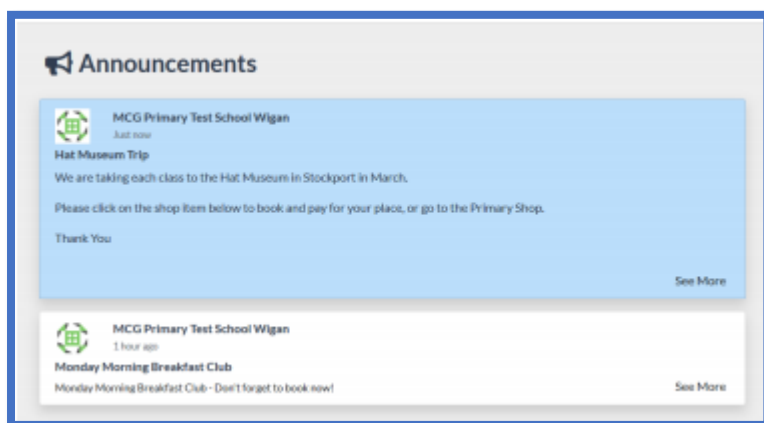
Announcements

MCG Primary Test School Wigan
Just now
Hat Museum Trip
We are taking each class to the Hat Museum in Stockport in March.

Please click on the shop item below to book and pay for your place, or go to the Primary Shop.

Thank You

See More

MCG Primary Test School Wigan
1 hour ago
Monday Morning Breakfast Club
Monday Morning Breakfast Club - Don't forget to book now!
See More